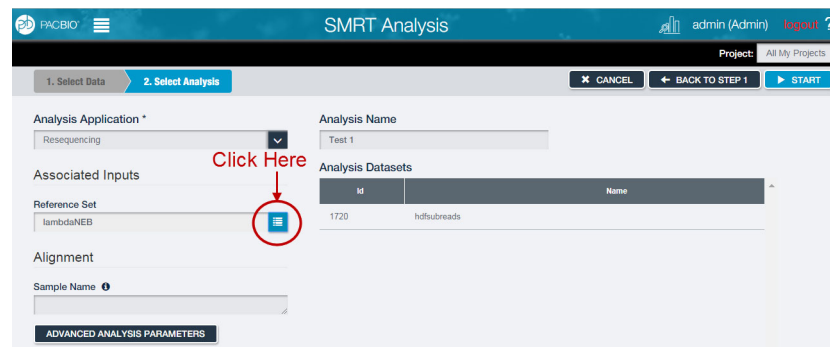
PACBIO

SMRT Analysis

admin (Admin) logout ?

Project: All My Projects

1. Select Data

2. Select Analysis

CANCEL

BACK TO STEP 1

START

Analysis Application *

Resequencing

Associated Inputs

Reference Set

lambdaNEB

Click Here

Alignment

Sample Name

ADVANCED ANALYSIS PARAMETERS

Analysis Name

Test 1

Analysis Datasets

| Id | Name |
|---|---|
| 1720 | hdfsubreads |